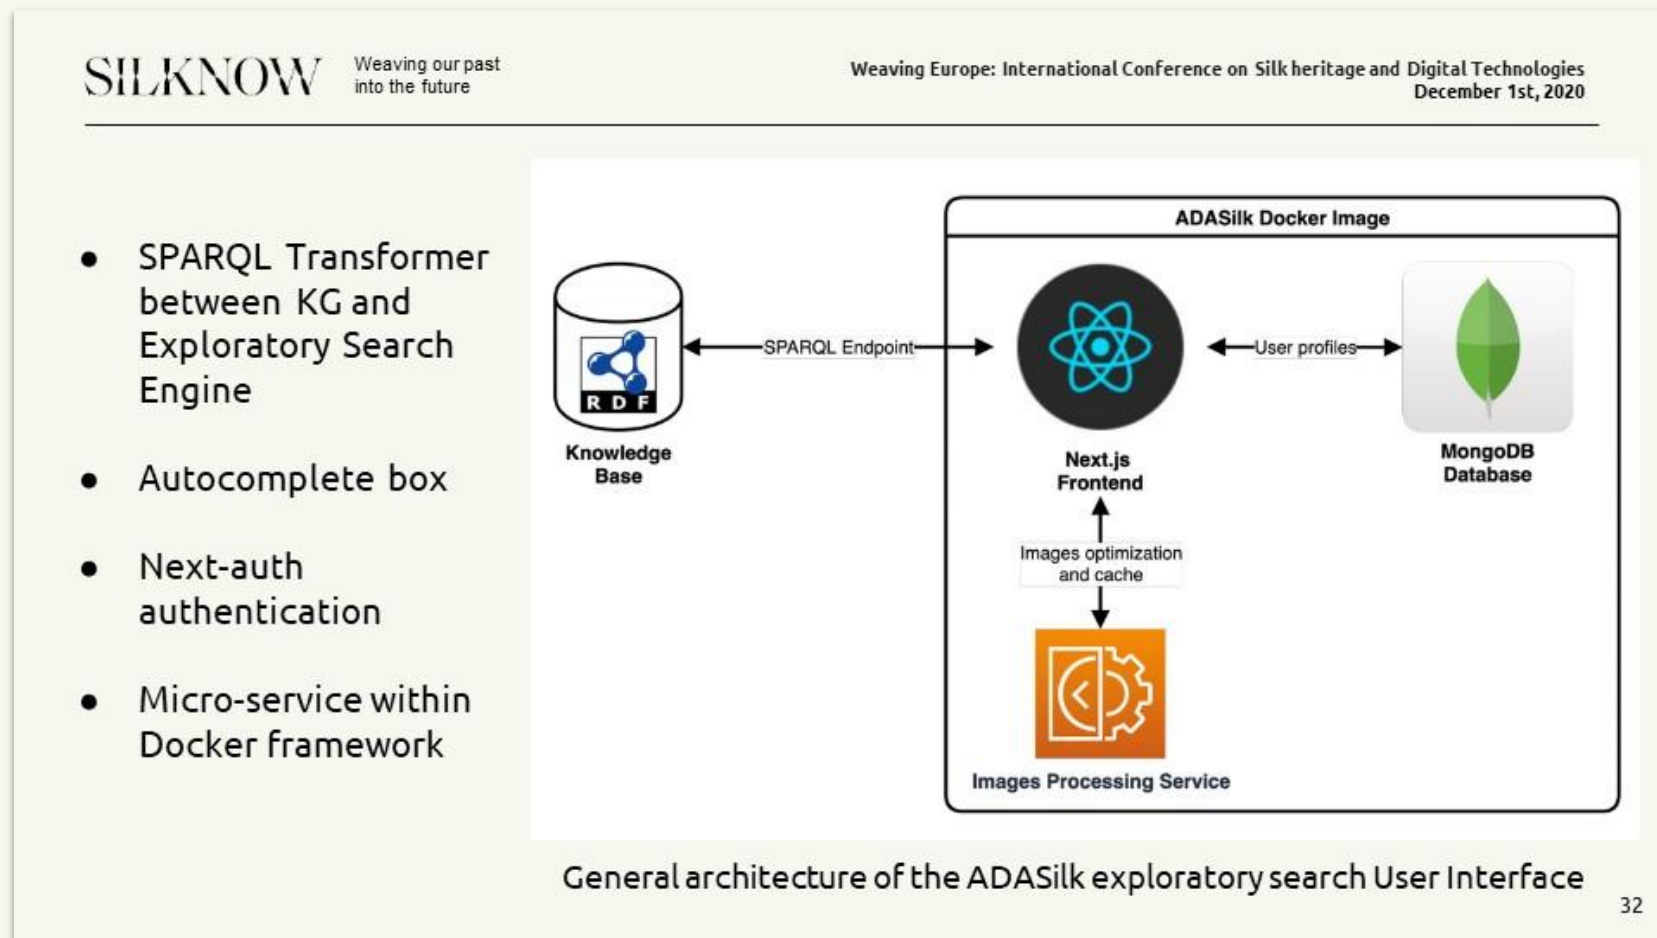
SILKNOW Weaving our past into the future

Weaving Europe: International Conference on Silk heritage and Digital Technologies
December 1st, 2020

- SPARQL Transformer between KG and Exploratory Search Engine
- Autocomplete box
- Next-auth authentication
- Micro-service within Docker framework

ADASilk Docker Image

RDF

Knowledge Base

SPARQL Endpoint

Next.js Frontend

User profiles

MongoDB Database

Images optimization and cache

Images Processing Service

General architecture of the ADASilk exploratory search User Interface

32